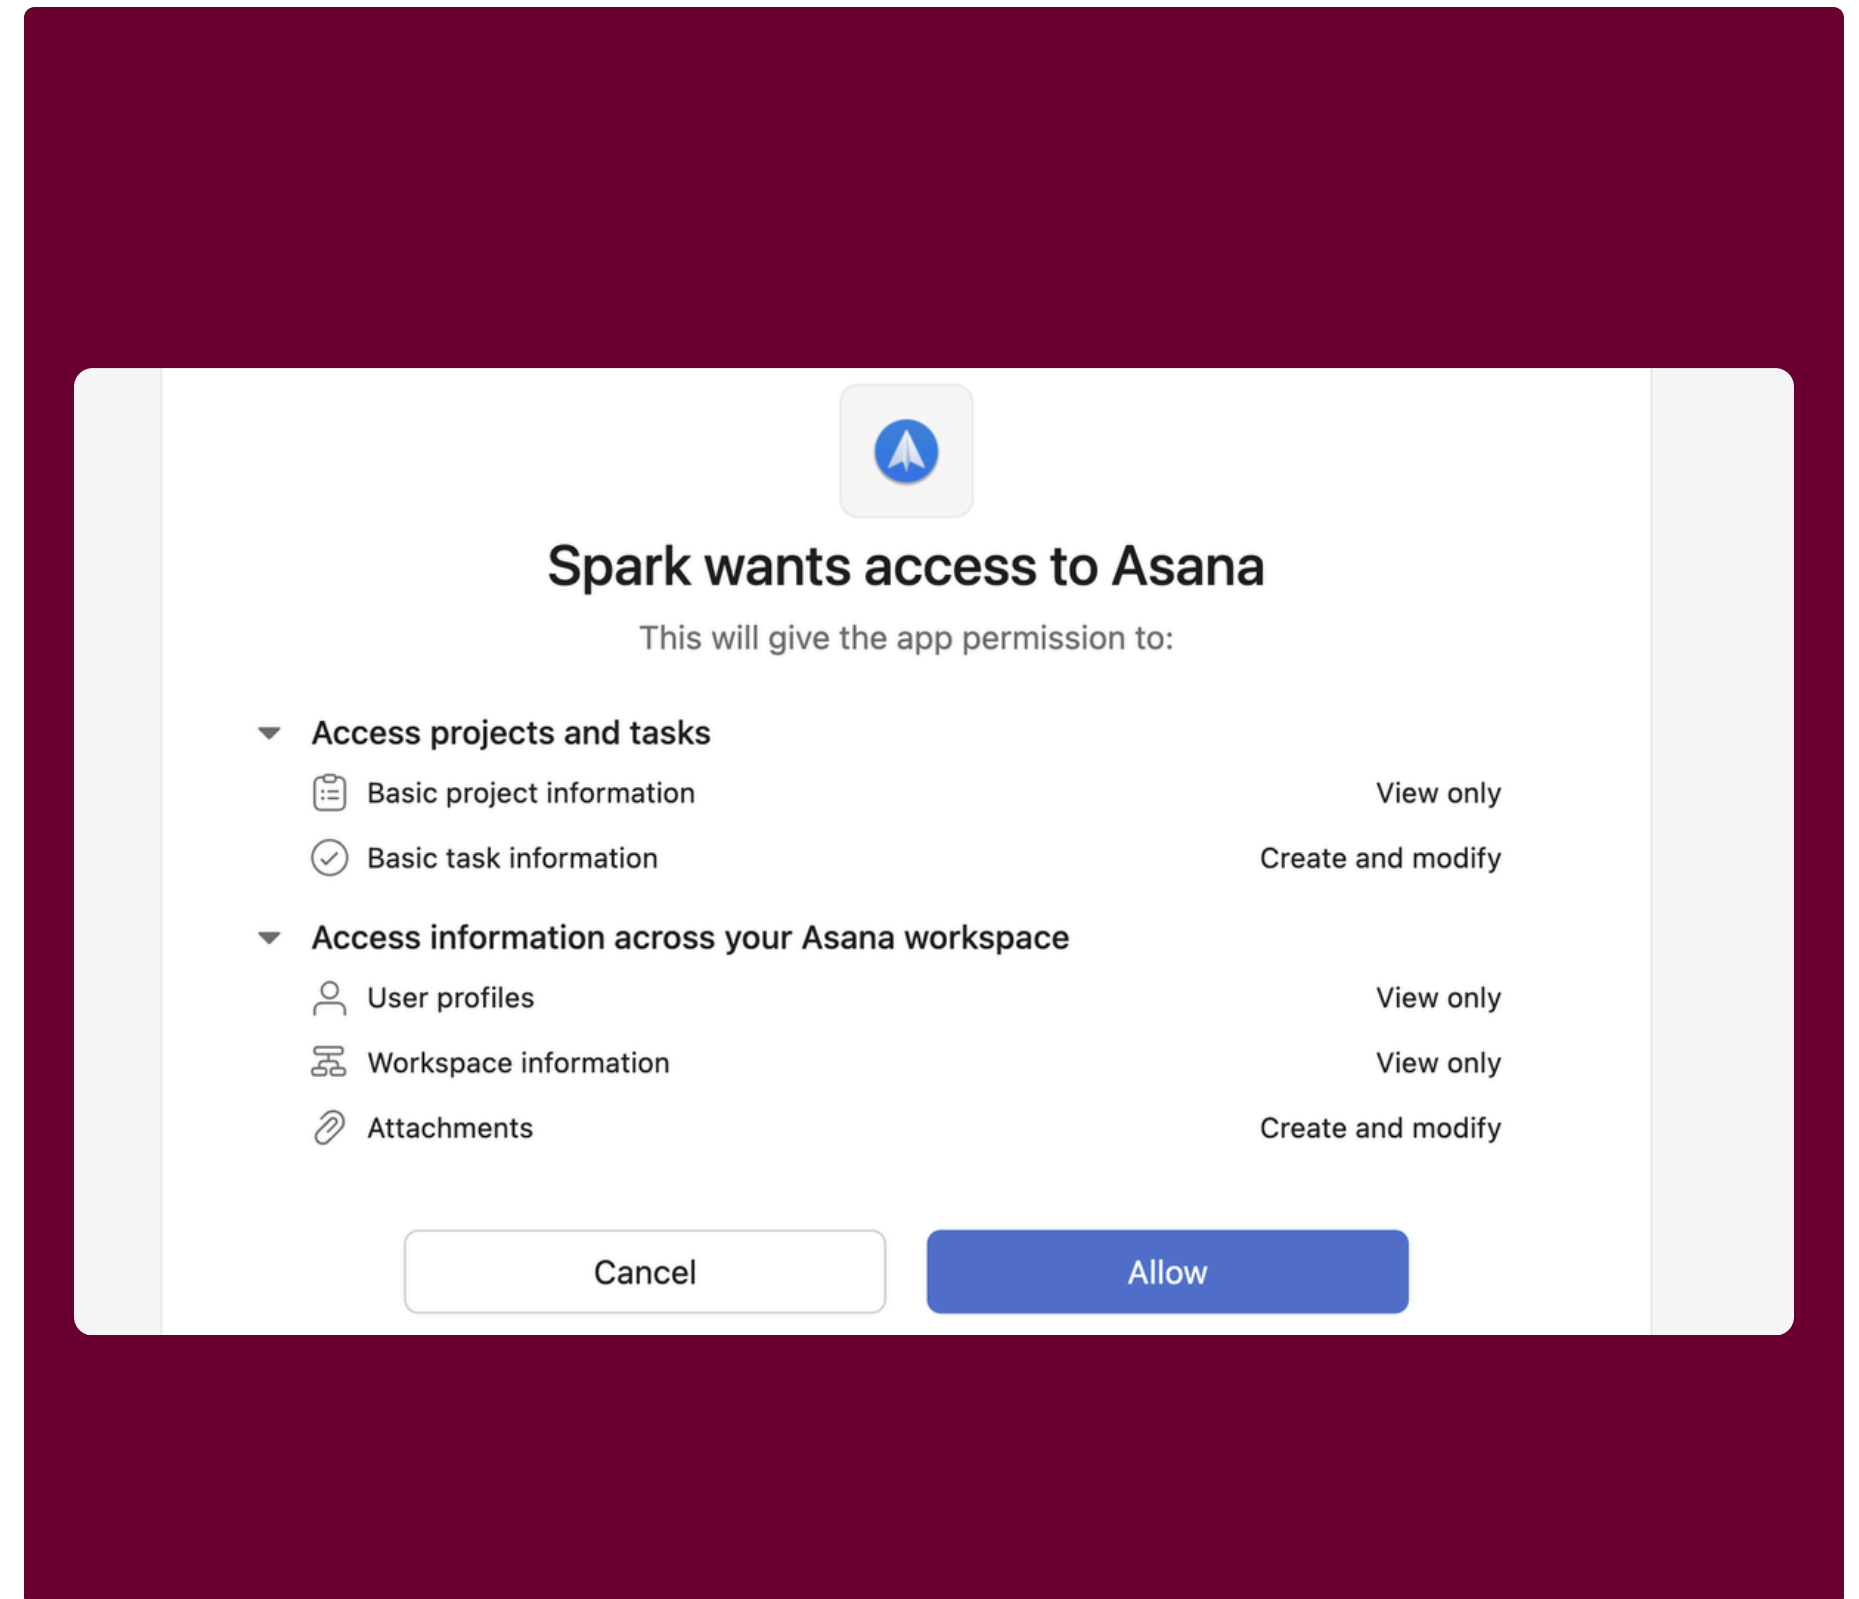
Spark wants access to Asana

This will give the app permission to:

Access projects and tasks

Basic project information View only

Basic task information Create and modify

Access information across your Asana workspace

User profiles View only

Workspace information View only

Attachments Create and modify

Cancel

Allow